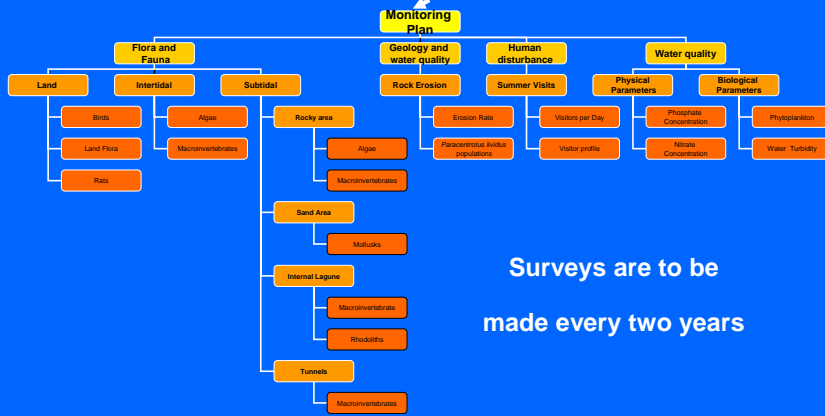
Monitoring Plan

Flora and Fauna

Geology and water quality

Human disturbance

Water quality

Land

Intertidal

Subtidal

Rock Erosion

Summer Visits

Physical Parameters

Biological Parameters

Birds

Land Flora

Rats

Algae

Macroinvertebrates

Rocky area

Algae

Macroinvertebrates

Sand Area

Mollusks

Internal Lagune

Macroinvertebrate

Rhodoliths

Tunnels

Macroinvertebrates

Erosion Rate

Paracentrotus lividus populations

Visitors per Day

Visitor profile

Phosphate Concentration

Nitrate Concentration

Phytoplankton

Water Turbidity

Surveys are to be

made every two years